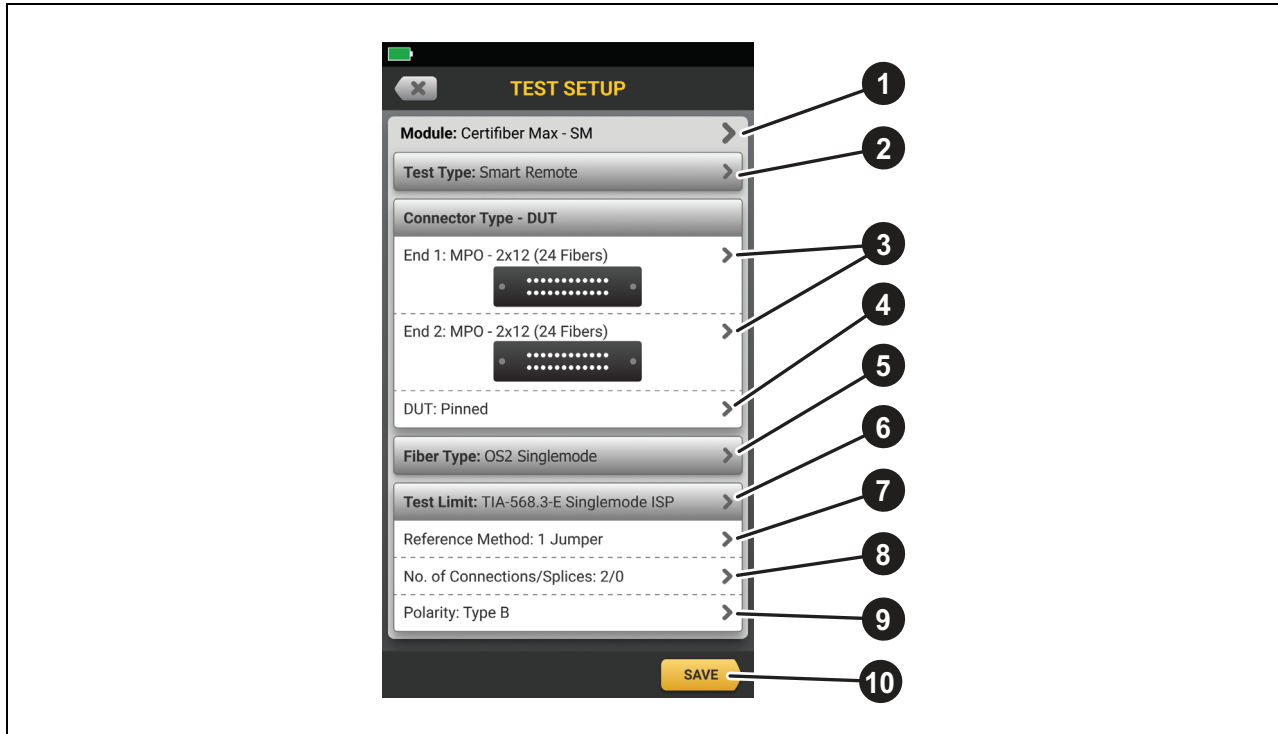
TEST SETUP

Module: Certifiber Max - SM

Test Type: Smart Remote

Connector Type - DUT

End 1: MPO - 2x12 (24 Fibers)

End 2: MPO - 2x12 (24 Fibers)

DUT: Pinned

Fiber Type: OS2 Singlemode

Test Limit: TIA-568.3-E Singlemode ISP

Reference Method: 1 Jumper

No. of Connections/Splices: 2/0

Polarity: Type B

SAVE

1
2
3
4
5
6
7
8
9
10